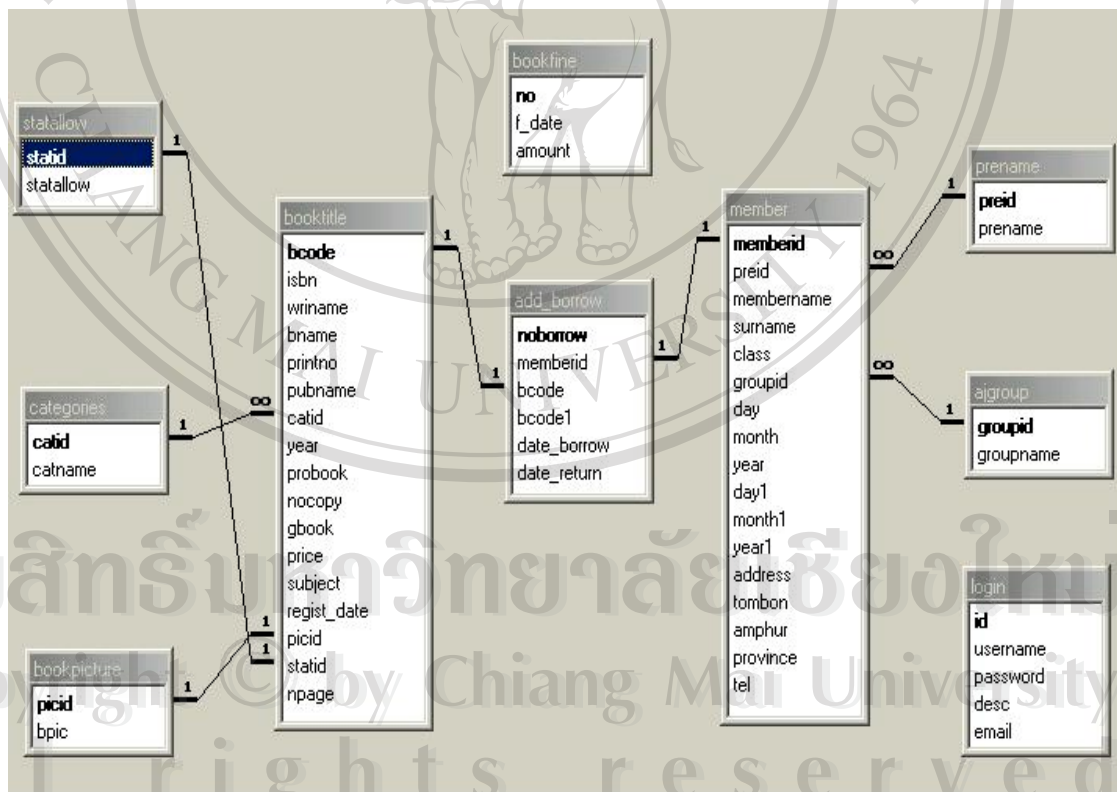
CHIANG MAI UNIVERSITY 1964

bookfine
no
f_date
amount

statallow
statid
statallow

prename
preid
prename

booktitle
bcode
isbn
wriname
bname
printno
pubname
catid
year
probook
nocopy
gbook
price
subject
regist_date
picid
statid
npage

add_borrow
noborrow
memberid
bcode
bcode1
date_borrow
date_return

member
memberid
preid
membername
surname
class
groupid
day
month
year
day1
month1
year1
address
tombon
amphur
province
tel

categories
catid
catname

ajgroup
groupid
groupname

login
id
username
password
desc
email

bookpicture
picid
bpic

1
1
1
1
1
1
1
1
1
1
∞
∞
∞

ลิขสิทธิ์มหาวิทยาลัยเชียงใหม่
Copyright © by Chiang Mai University
All rights reserved